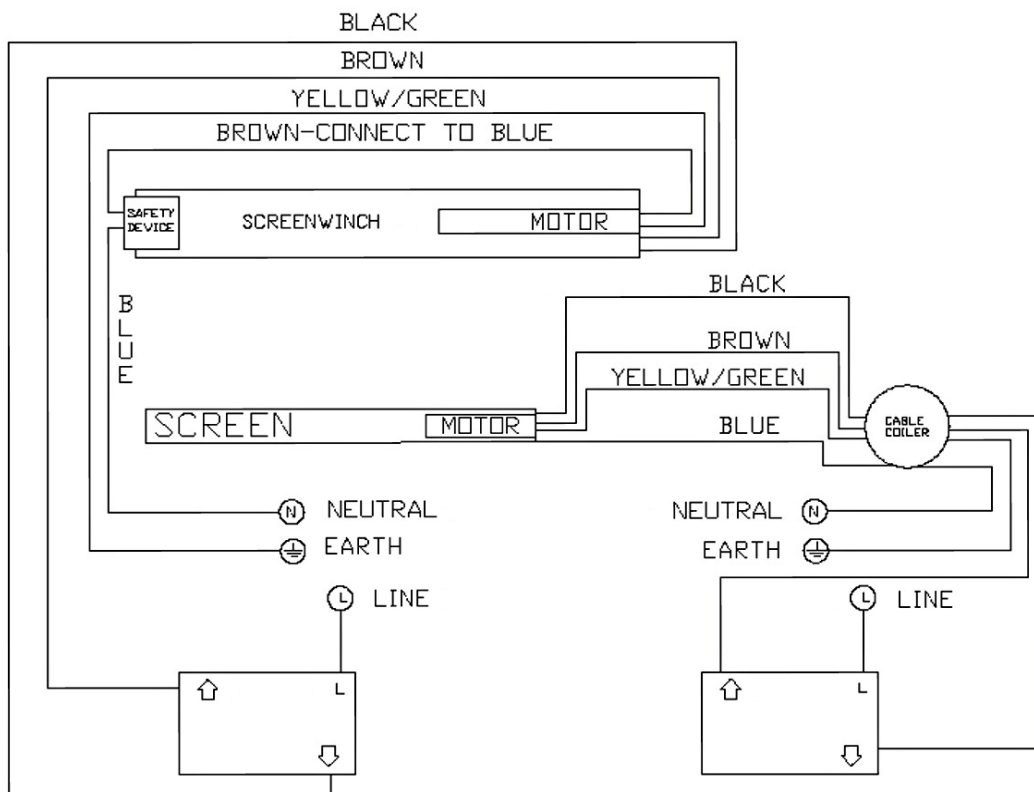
BLACK
BROWN
YELLOW/GREEN
BROWN-CONNECT TO BLUE

SAFETY DEVICE
SCREENWINCH
MOTOR

BLUE

BLACK
BROWN
YELLOW/GREEN
BLUE

SCREEN
MOTOR

CABLE COILER

N NEUTRAL
EARTH

NEUTRAL N
EARTH

L LINE

L LINE

L

L